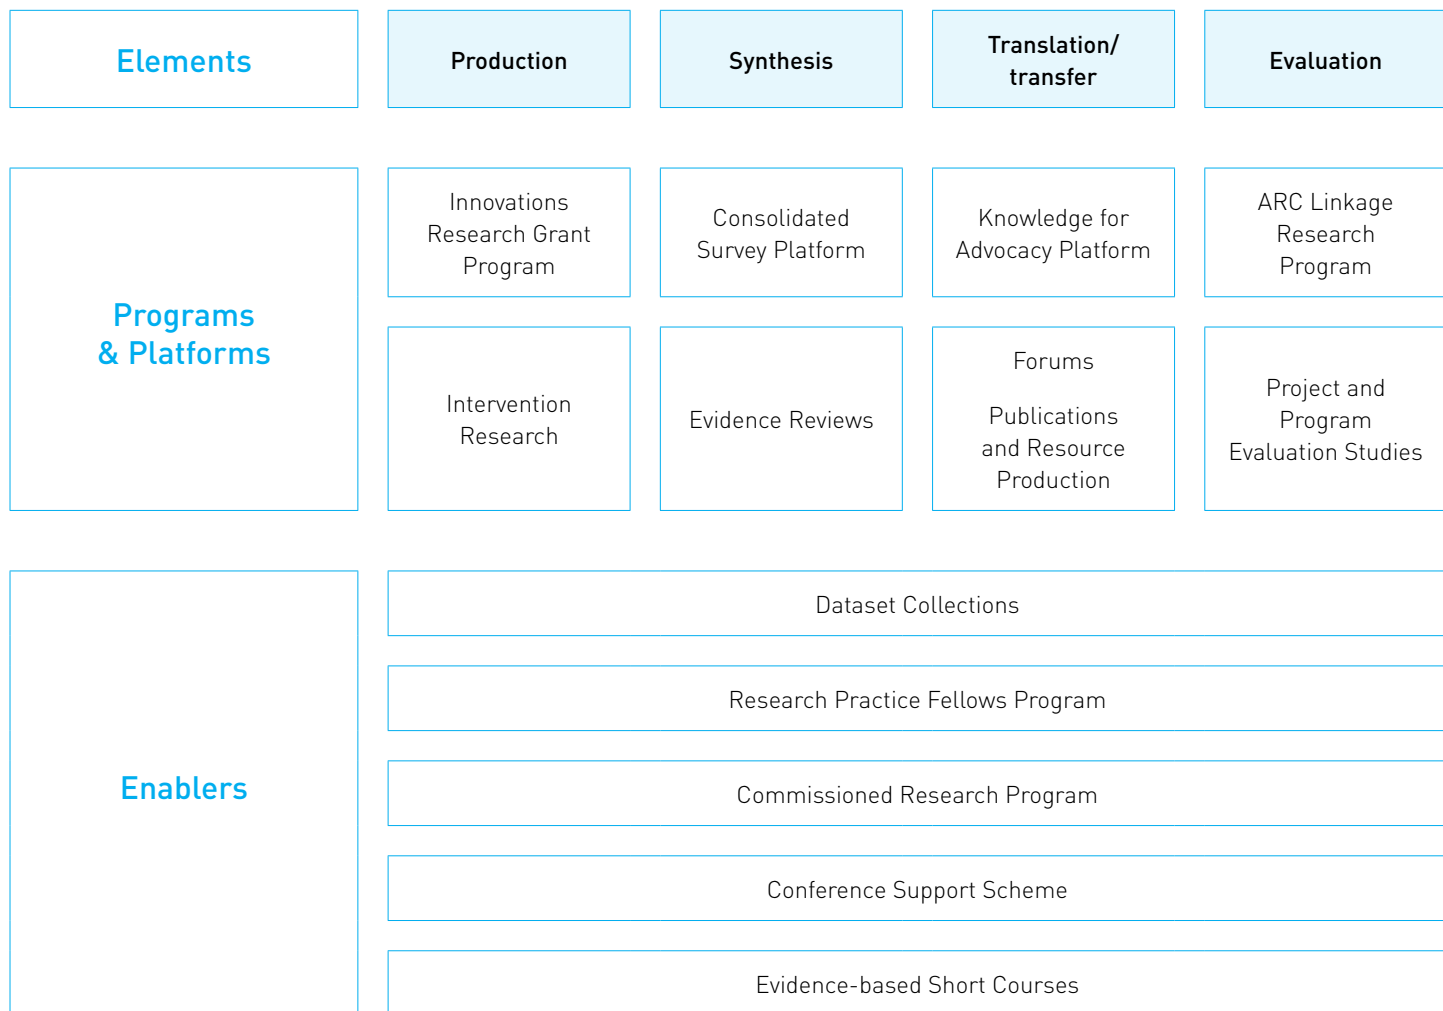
| Elements | Production | Synthesis | Translation/ transfer | Evaluation |
|---|---|---|---|---|
| Programs & Platforms | Innovations Research Grant Program | Consolidated Survey Platform | Knowledge for Advocacy Platform | ARC Linkage Research Program |
| | Intervention Research | Evidence Reviews | Forums<br><br>Publications and Resource Production | Project and Program Evaluation Studies |

Enablers

Dataset Collections

Research Practice Fellows Program

Commissioned Research Program

Conference Support Scheme

Evidence-based Short Courses